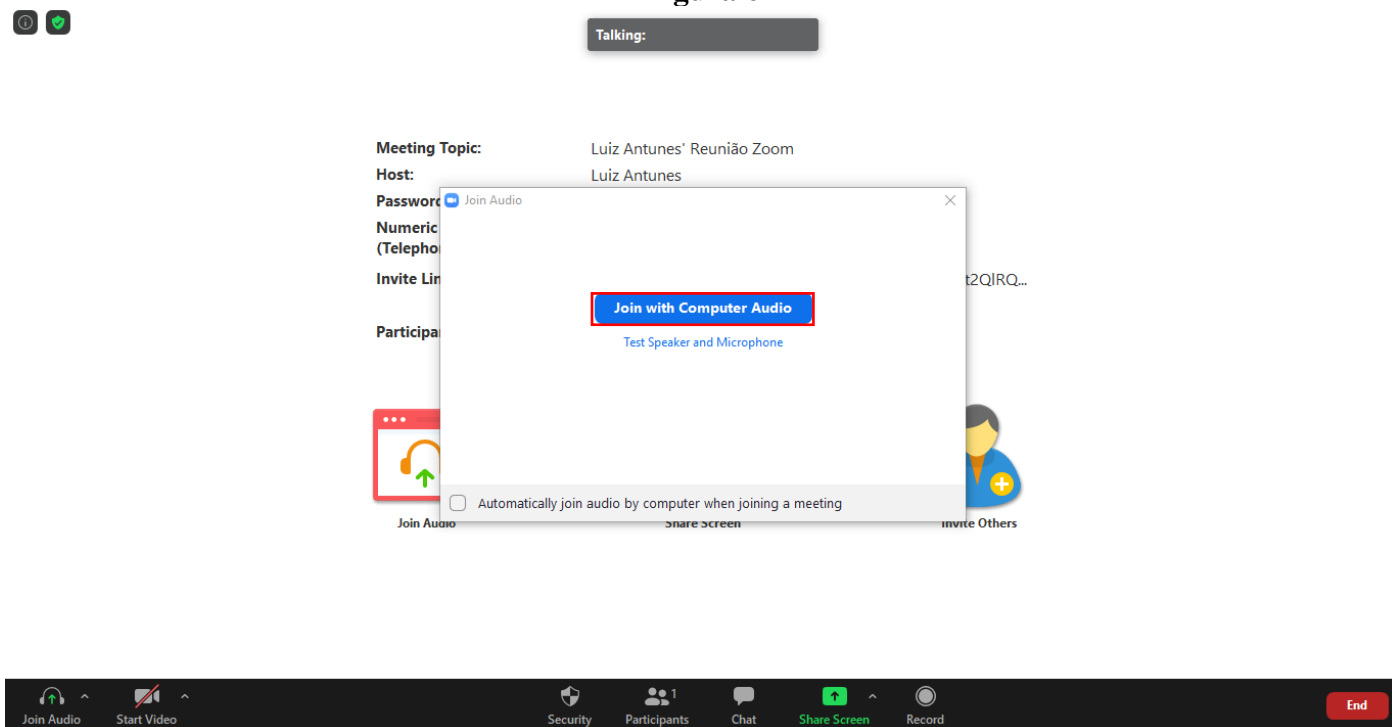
Talking:

Meeting Topic: Luiz Antunes' Reunião Zoom
Host: Luiz Antunes
Passwor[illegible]
Numeric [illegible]
(Telepho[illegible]
Invite Lin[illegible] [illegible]t2QIRQ...
Participa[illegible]

Join Audio

Join with Computer Audio
Test Speaker and Microphone

Automatically join audio by computer when joining a meeting

Join Audio
Share Screen
Invite Others

Join Audio
Start Video
Security
Participants 1
Chat
Share Screen
Record
End